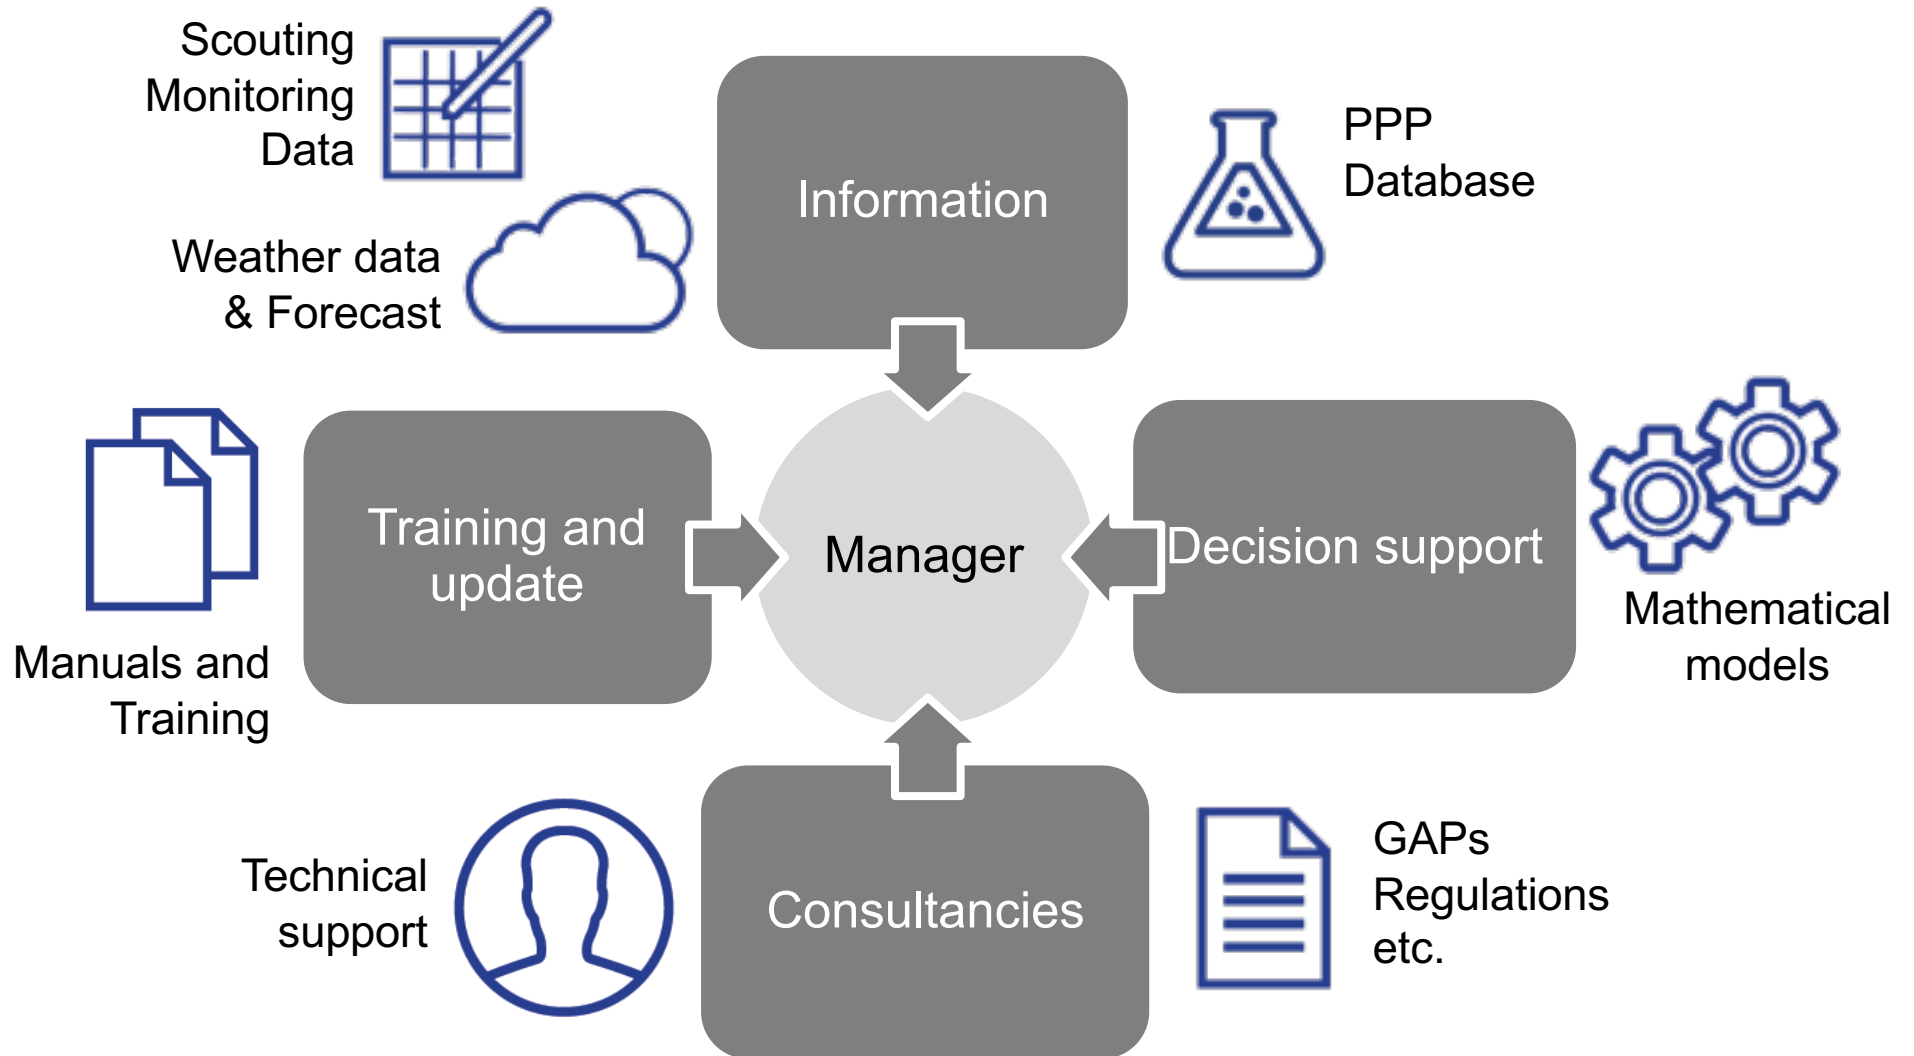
Scouting
Monitoring
Data

Information

PPP
Database

Weather data
& Forecast

Training and
update

Manager

Decision support

Mathematical
models

Manuals and
Training

Technical
support

Consultancies

GAPs
Regulations
etc.